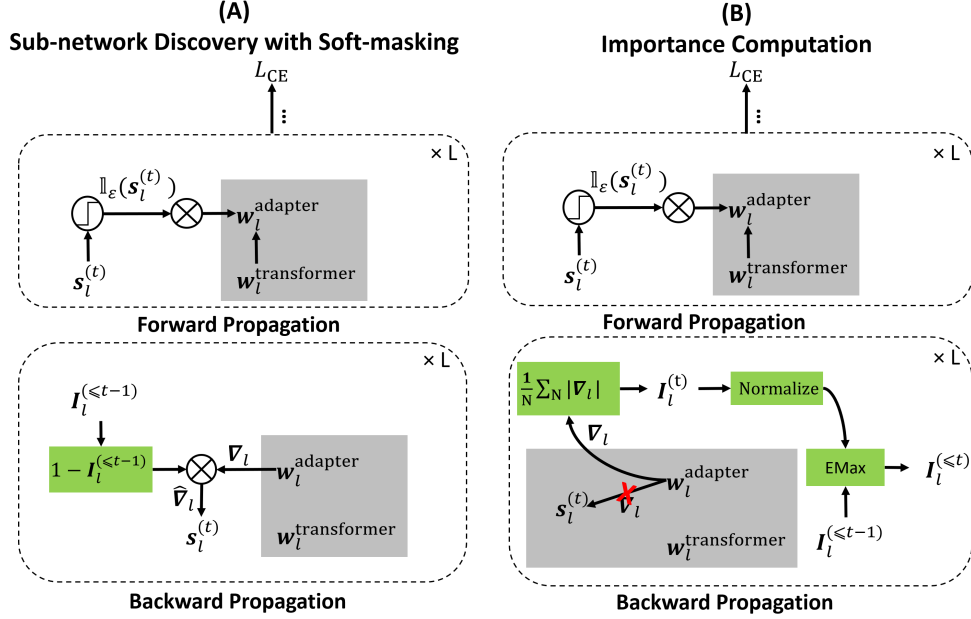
(A)
Sub-network Discovery with Soft-masking

$L_{\mathrm{CE}}$

⋮

× L

$\mathbb{1}_{\varepsilon}(\boldsymbol{s}_l^{(t)})$

$\boldsymbol{w}_l^{\text{adapter}}$

$\boldsymbol{w}_l^{\text{transformer}}$

$\boldsymbol{s}_l^{(t)}$

Forward Propagation

× L

$\boldsymbol{I}_l^{(\leqslant t-1)}$

$1-\boldsymbol{I}_l^{(\leqslant t-1)}$

$\boldsymbol{\nabla}_l$

$\boldsymbol{w}_l^{\text{adapter}}$

$\widehat{\boldsymbol{\nabla}}_l$

$\boldsymbol{s}_l^{(t)}$

$\boldsymbol{w}_l^{\text{transformer}}$

Backward Propagation

(B)
Importance Computation

$L_{\mathrm{CE}}$

⋮

× L

$\mathbb{1}_{\varepsilon}(\boldsymbol{s}_l^{(t)})$

$\boldsymbol{w}_l^{\text{adapter}}$

$\boldsymbol{w}_l^{\text{transformer}}$

$\boldsymbol{s}_l^{(t)}$

Forward Propagation

× L

$\frac{1}{\mathrm{N}}\sum_{\mathrm{N}}|\boldsymbol{\nabla}_l|$

$\boldsymbol{I}_l^{(\mathrm{t})}$

Normalize

$\boldsymbol{\nabla}_l$

$\boldsymbol{w}_l^{\text{adapter}}$

$\boldsymbol{s}_l^{(t)}$

$\boldsymbol{\nabla}_l$

EMax

$\boldsymbol{I}_l^{(\leqslant t)}$

$\boldsymbol{w}_l^{\text{transformer}}$

$\boldsymbol{I}_l^{(\leqslant t-1)}$

Backward Propagation